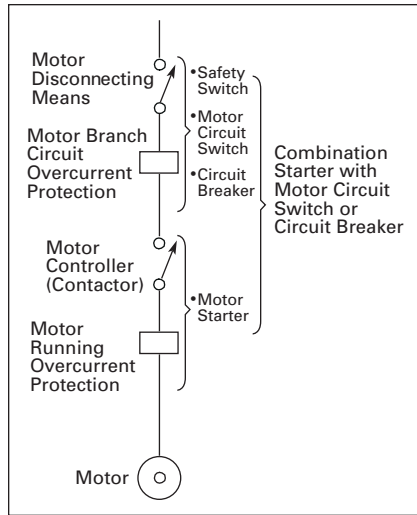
Motor Disconnecting Means

•Safety Switch

•Motor Circuit Switch

•Circuit Breaker

Motor Branch Circuit Overcurrent Protection

Combination Starter with Motor Circuit Switch or Circuit Breaker

Motor Controller (Contactor)

•Motor Starter

Motor Running Overcurrent Protection

Motor